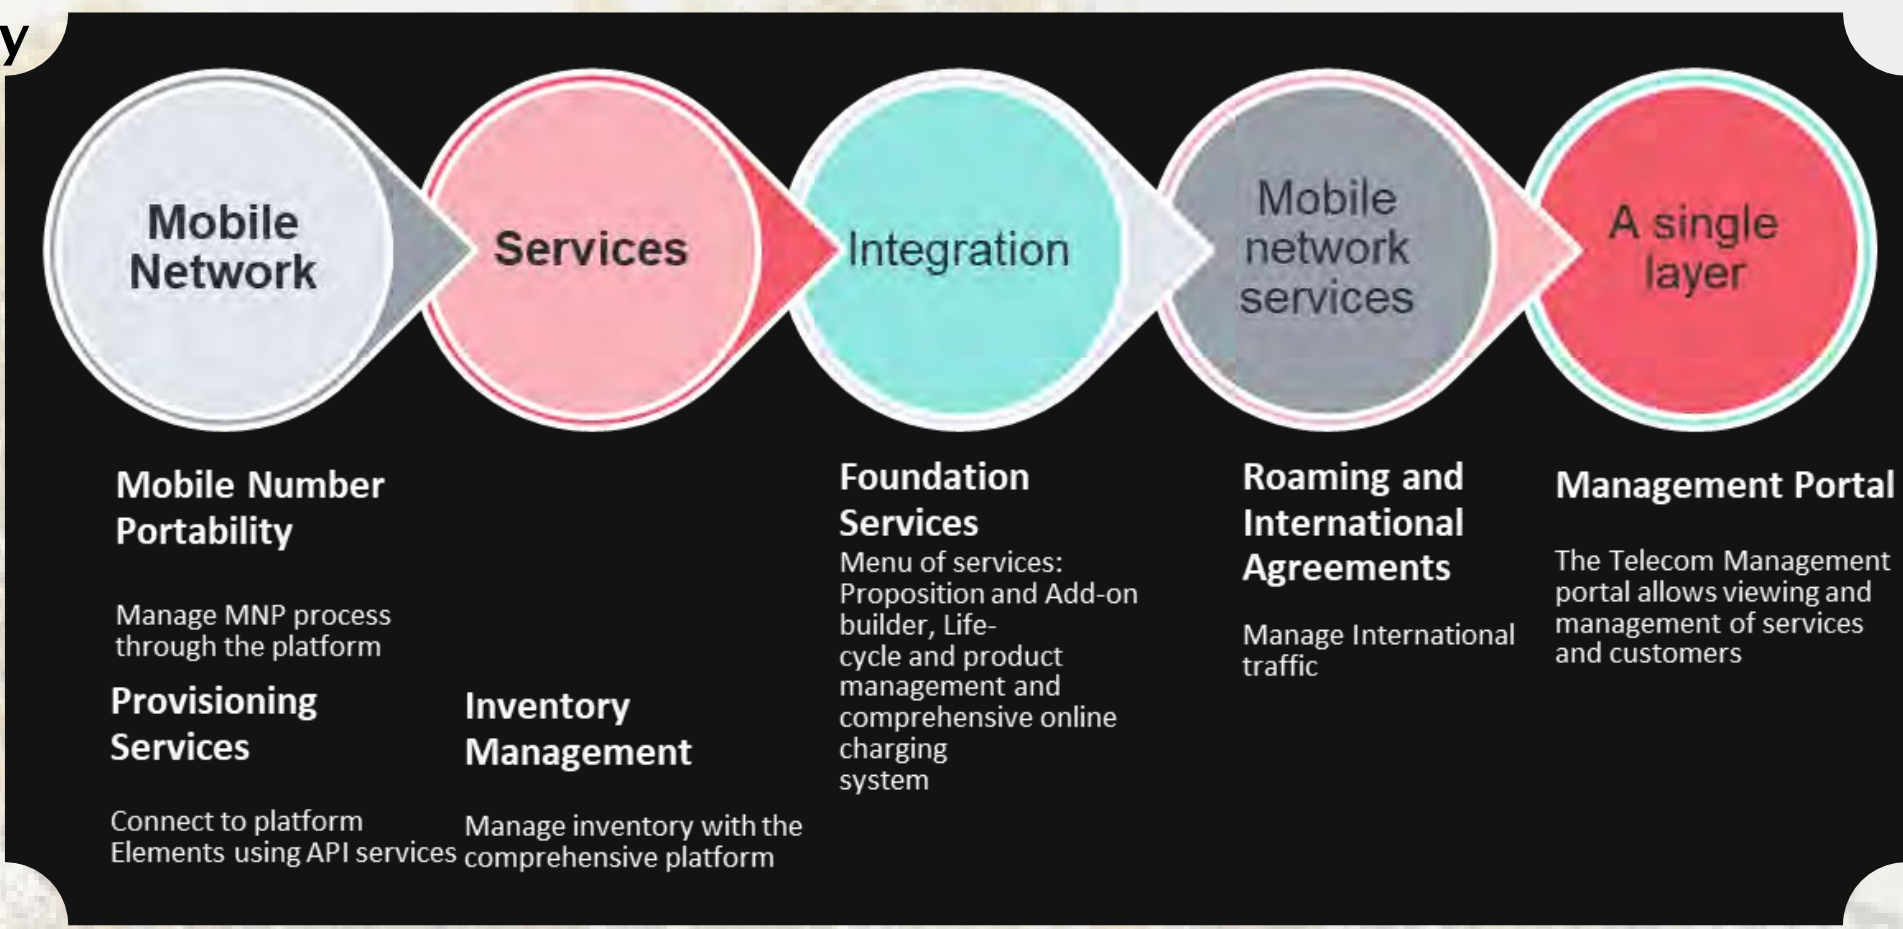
y

Mobile Network

Services

Integration

Mobile network services

A single layer

Mobile Number Portability

Manage MNP process through the platform

Provisioning Services

Connect to platform Elements using API services

Inventory Management

Manage inventory with the comprehensive platform

Foundation Services

Menu of services: Proposition and Add-on builder, Life-cycle and product management and comprehensive online charging system

Roaming and International Agreements

Manage International traffic

Management Portal

The Telecom Management portal allows viewing and management of services and customers